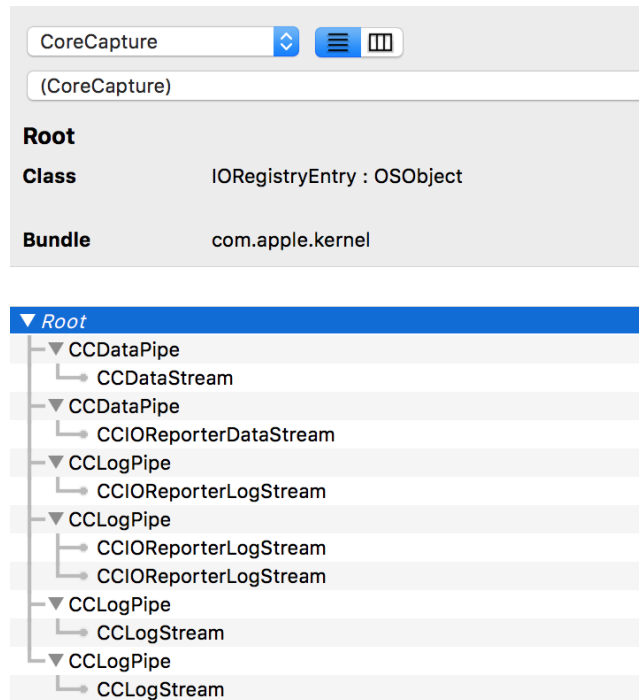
CoreCapture

(CoreCapture)

Root

Class IORegistryEntry : OSObject

Bundle com.apple.kernel

Root
CCDataPipe
CCDataStream
CCDataPipe
CCIOReporterDataStream
CCLogPipe
CCIOReporterLogStream
CCLogPipe
CCIOReporterLogStream
CCIOReporterLogStream
CCLogPipe
CCLogStream
CCLogPipe
CCLogStream